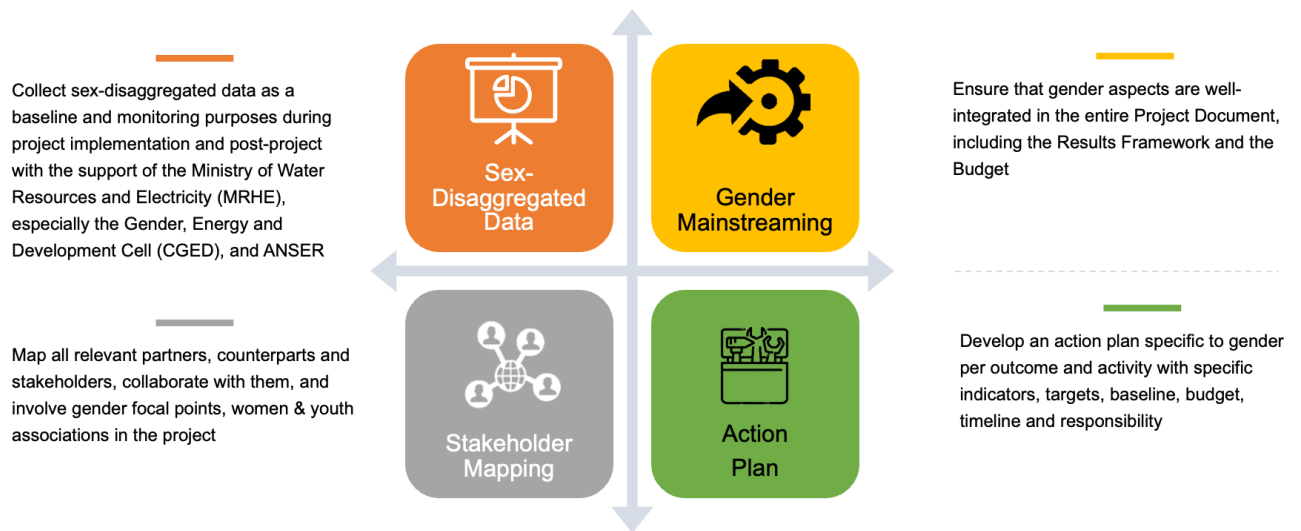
Collect sex-disaggregated data as a baseline and monitoring purposes during project implementation and post-project with the support of the Ministry of Water Resources and Electricity (MRHE), especially the Gender, Energy and Development Cell (CGED), and ANSER

Sex-Disaggregated Data

Gender Mainstreaming

Ensure that gender aspects are well-integrated in the entire Project Document, including the Results Framework and the Budget

Map all relevant partners, counterparts and stakeholders, collaborate with them, and involve gender focal points, women & youth associations in the project

Stakeholder Mapping

Action Plan

Develop an action plan specific to gender per outcome and activity with specific indicators, targets, baseline, budget, timeline and responsibility